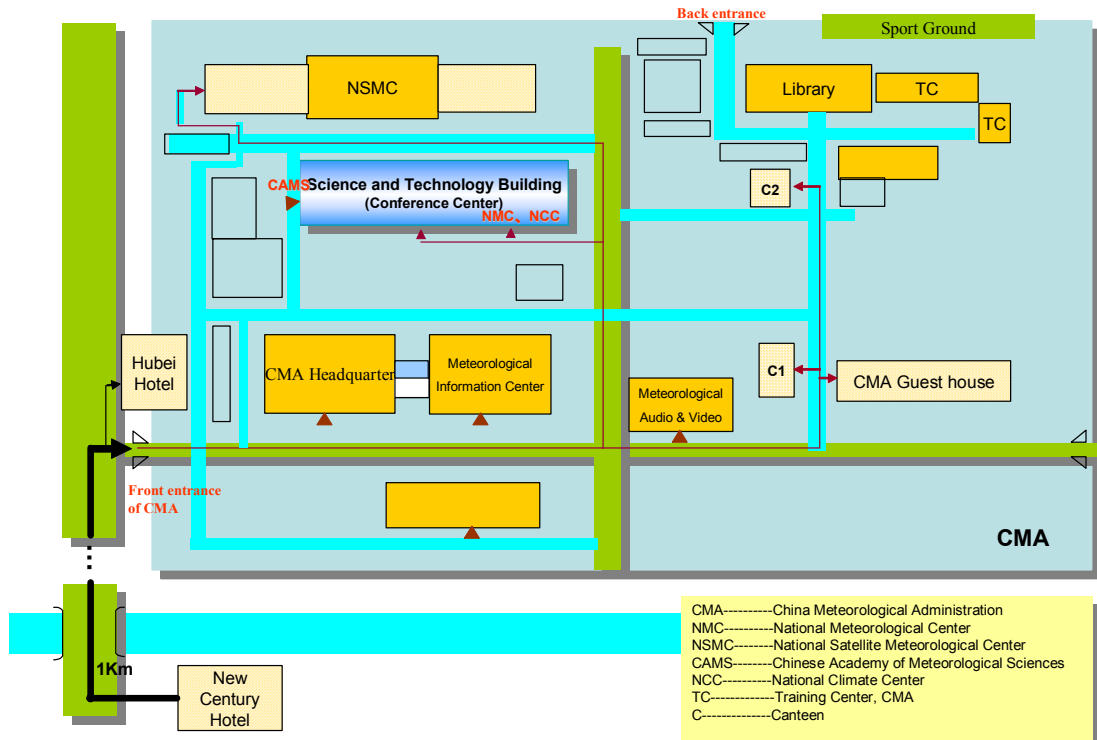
Back entrance

Sport Ground

NSMC

Library

TC

TC

CAMS

Science and Technology Building
(Conference Center)

NMC、NCC

C2

C1

Hubei Hotel

CMA Headquarter

Meteorological Information Center

Meteorological Audio & Video

CMA Guest house

Front entrance of CMA

CMA

1Km

New Century Hotel

CMA----------China Meteorological Administration
NMC----------National Meteorological Center
NSMC--------National Satellite Meteorological Center
CAMS--------Chinese Academy of Meteorological Sciences
NCC----------National Climate Center
TC-------------Training Center, CMA
C--------------Canteen